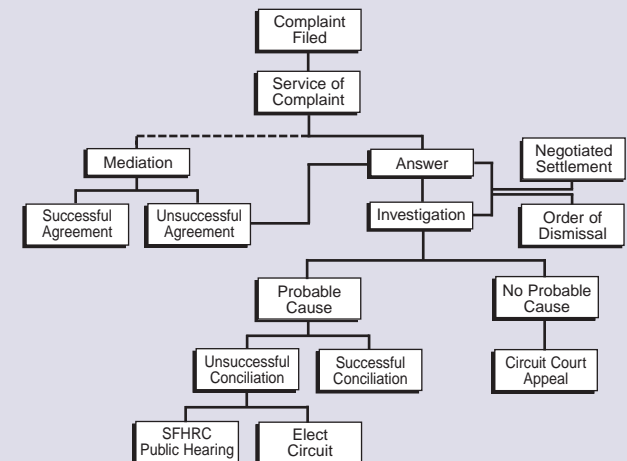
Complaint Filed

Service of Complaint

Mediation

Answer

Negotiated Settlement

Successful Agreement

Unsuccessful Agreement

Investigation

Order of Dismissal

Probable Cause

No Probable Cause

Unsuccessful Conciliation

Successful Conciliation

Circuit Court Appeal

SFHRC Public Hearing

Elect Circuit